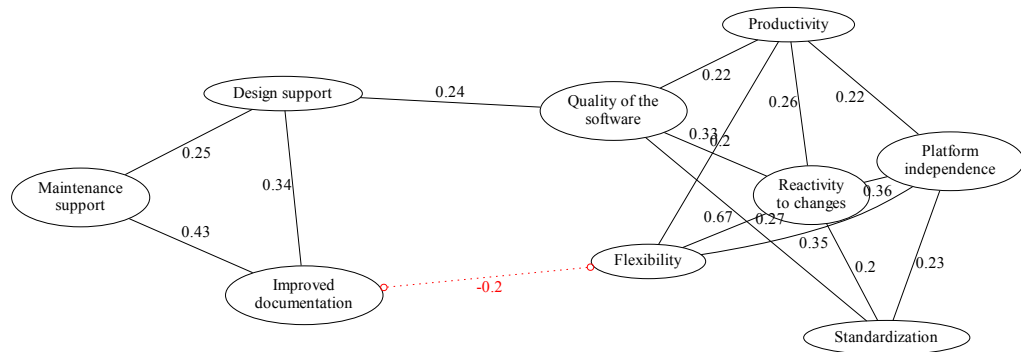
Productivity

Design support

0.24

Quality of the software

0.22

0.26

0.22

0.25

0.33

0.2

Platform independence

Maintenance support

0.34

Reactivity to changes

0.36

0.67

0.27

0.43

0.35

Flexibility

0.2

0.23

Improved documentation

-0.2

Standardization